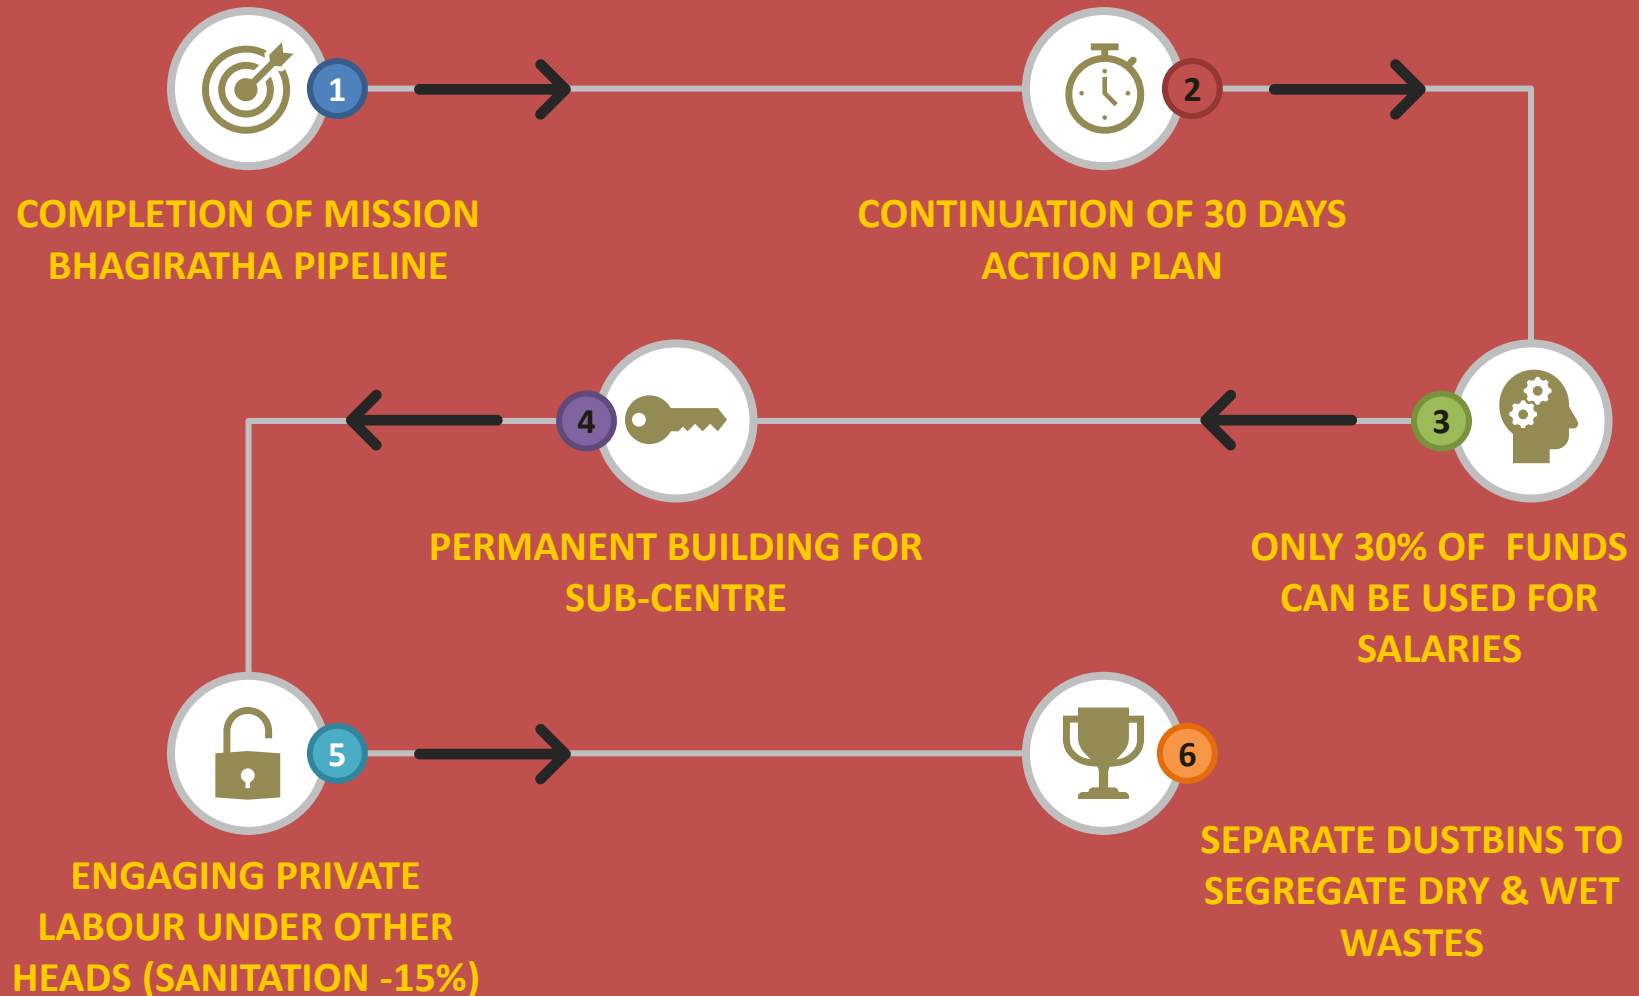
1

COMPLETION OF MISSION BHAGIRATHA PIPELINE

2

CONTINUATION OF 30 DAYS ACTION PLAN

3

ONLY 30% OF FUNDS CAN BE USED FOR SALARIES

4

PERMANENT BUILDING FOR SUB-CENTRE

5

ENGAGING PRIVATE LABOUR UNDER OTHER HEADS (SANITATION -15%)

6

SEPARATE DUSTBINS TO SEGREGATE DRY & WET WASTES